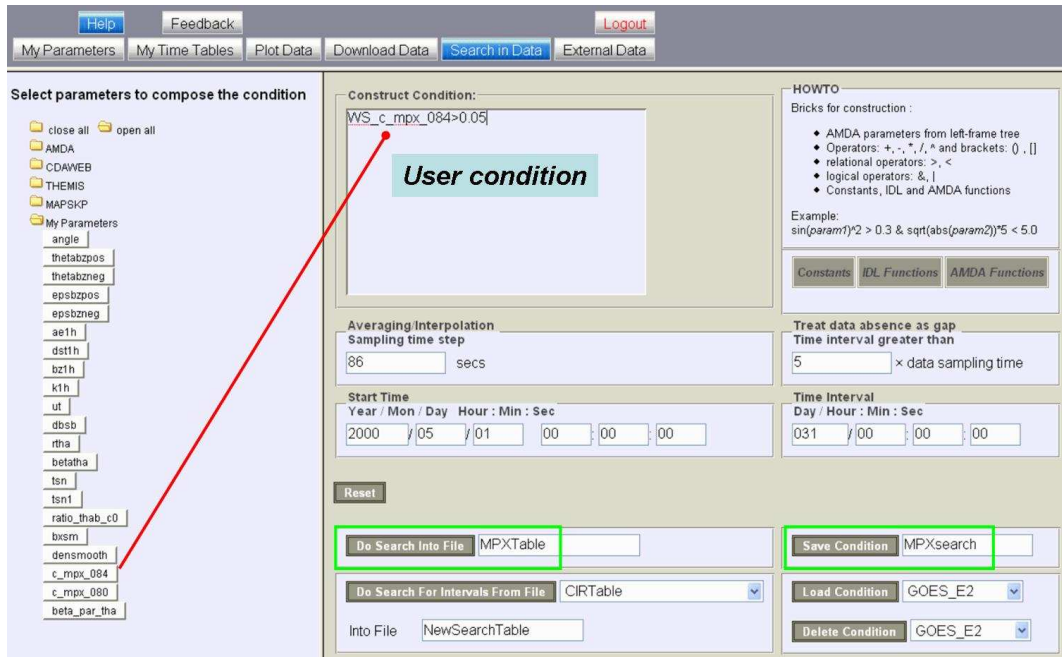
Help Feedback Logout

My Parameters My Time Tables Plot Data Download Data Search in Data External Data

Select parameters to compose the condition

close all open all
AMDA
CDAWEB
THEMIS
MAPSKP
My Parameters
angle
thetabzpos
thetabzneg
epsbzpos
epsbzneg
ae1h
dst1h
bz1h
k1h
ut
dbsb
rtha
betatha
tsn
tsn1
ratio_thab_c0
bxsm
densmooth
c_mpx_084
c_mpx_080
beta_par_tha

Construct Condition:
WS_c_mpx_084>0.05

User condition

HOWTO
Bricks for construction :

- AMDA parameters from left-frame tree
- Operators: +, -, *, /, ^ and brackets: () , []
- relational operators: >, <
- logical operators: &, |
- Constants, IDL and AMDA functions

Example:
sin(param1)^2 > 0.3 & sqrt(abs(param2))*5 < 5.0

Constants IDL Functions AMDA Functions

Averaging/Interpolation
Sampling time step
86 secs

Treat data absence as gap
Time interval greater than
5 × data sampling time

Start Time
Year / Mon / Day Hour : Min : Sec
2000 / 05 / 01 00 : 00 : 00

Time Interval
Day / Hour : Min : Sec
031 / 00 : 00 : 00

Reset

Do Search Into File MPXTable

Save Condition MPXsearch

Do Search For Intervals From File CIRTable

Load Condition GOES_E2

Into File NewSearchTable

Delete Condition GOES_E2